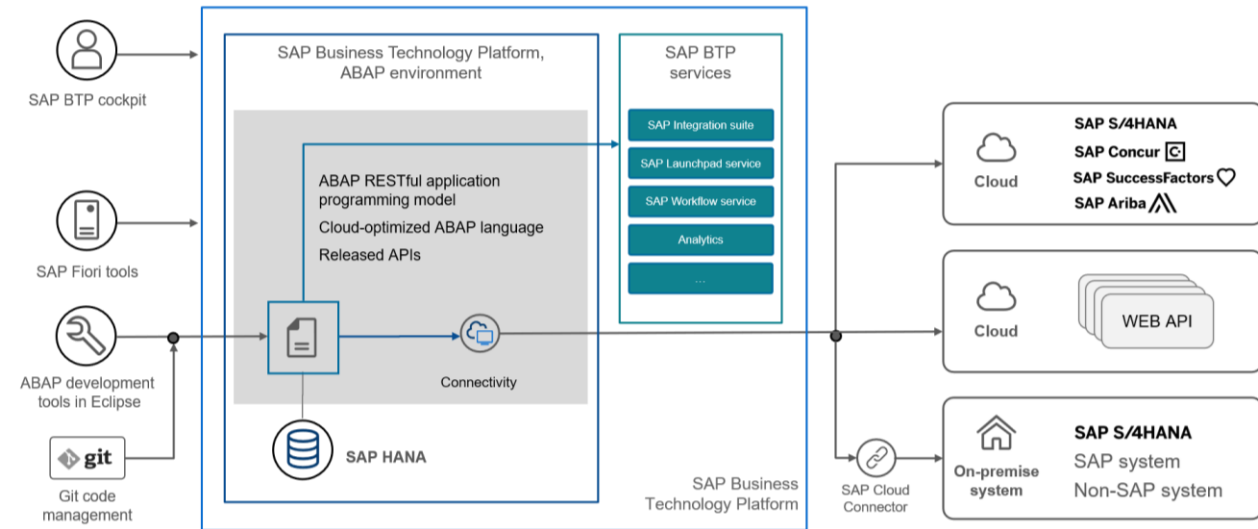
SAP BTP cockpit

SAP Fiori tools

ABAP development tools in Eclipse

git

Git code management

SAP Business Technology Platform, ABAP environment

ABAP RESTful application programming model

Cloud-optimized ABAP language

Released APIs

Connectivity

SAP HANA

SAP BTP services

SAP Integration suite

SAP Launchpad service

SAP Workflow service

Analytics

...

SAP Business Technology Platform

Cloud

SAP S/4HANA

SAP Concur

SAP SuccessFactors

SAP Ariba

Cloud

WEB API

SAP Cloud Connector

On-premise system

SAP S/4HANA

SAP system

Non-SAP system